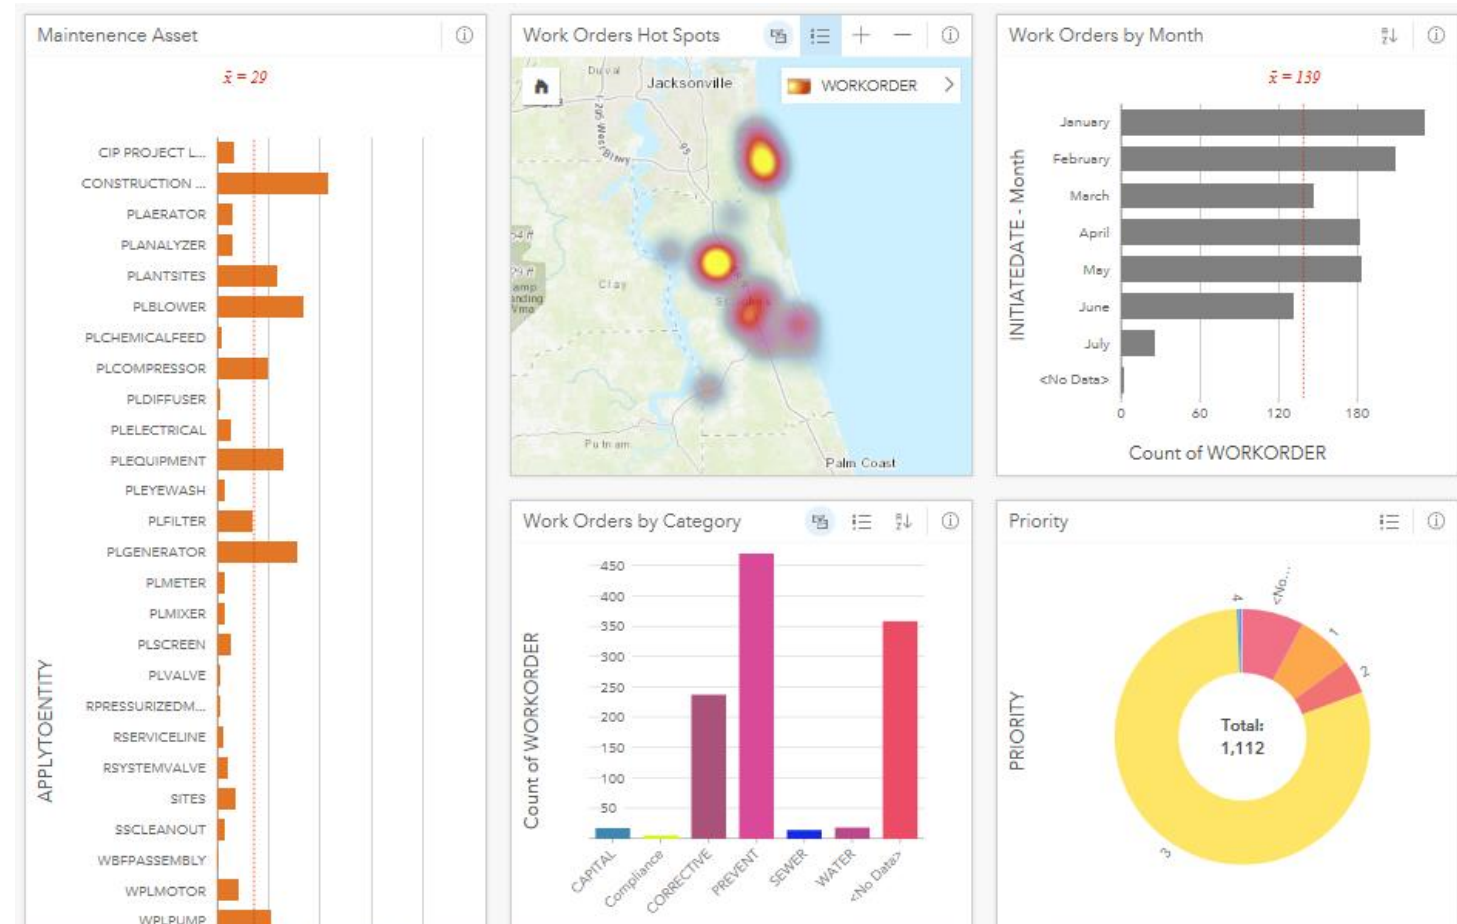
Maintenence Asset

$\bar{x} = 29$

CIP PROJECT L...
CONSTRUCTION ...
PLAERATOR
PLANALYZER
PLANTSITES
PLBLOWER
PLCHEMICALFEED
PLCOMPRESSOR
PLDIFFUSER
PLELECTRICAL
PLEQUIPMENT
PLEYEWASH
PLFILTER
PLGENERATOR
PLMETER
PLMIXER
PLSCREEN
PLVALVE
RPRESSURIZEDM...
RSERVICELINE
RSYSTEMVALVE
SITES
SSCLEANOUT
WBFPASSEMBLY
WPLMOTOR
WPLPUMP

APPLYTOENTITY

Work Orders Hot Spots

WORKORDER

Duval
Jacksonville
Clay
Putnam
Palm Coast

Work Orders by Month

$\bar{x} = 139$

January
February
March
April
May
June
July
<No Data>

INITIATEDATE - Month

0
60
120
180

Count of WORKORDER

Work Orders by Category

450
400
350
300
250
200
150
100
50

Count of WORKORDER

CAPITAL
Compliance
CORRECTIVE
PREVENT
SEWER
WATER
<No Data>

Priority

PRIORITY

4
<No...
1
2
3

Total:
1,112